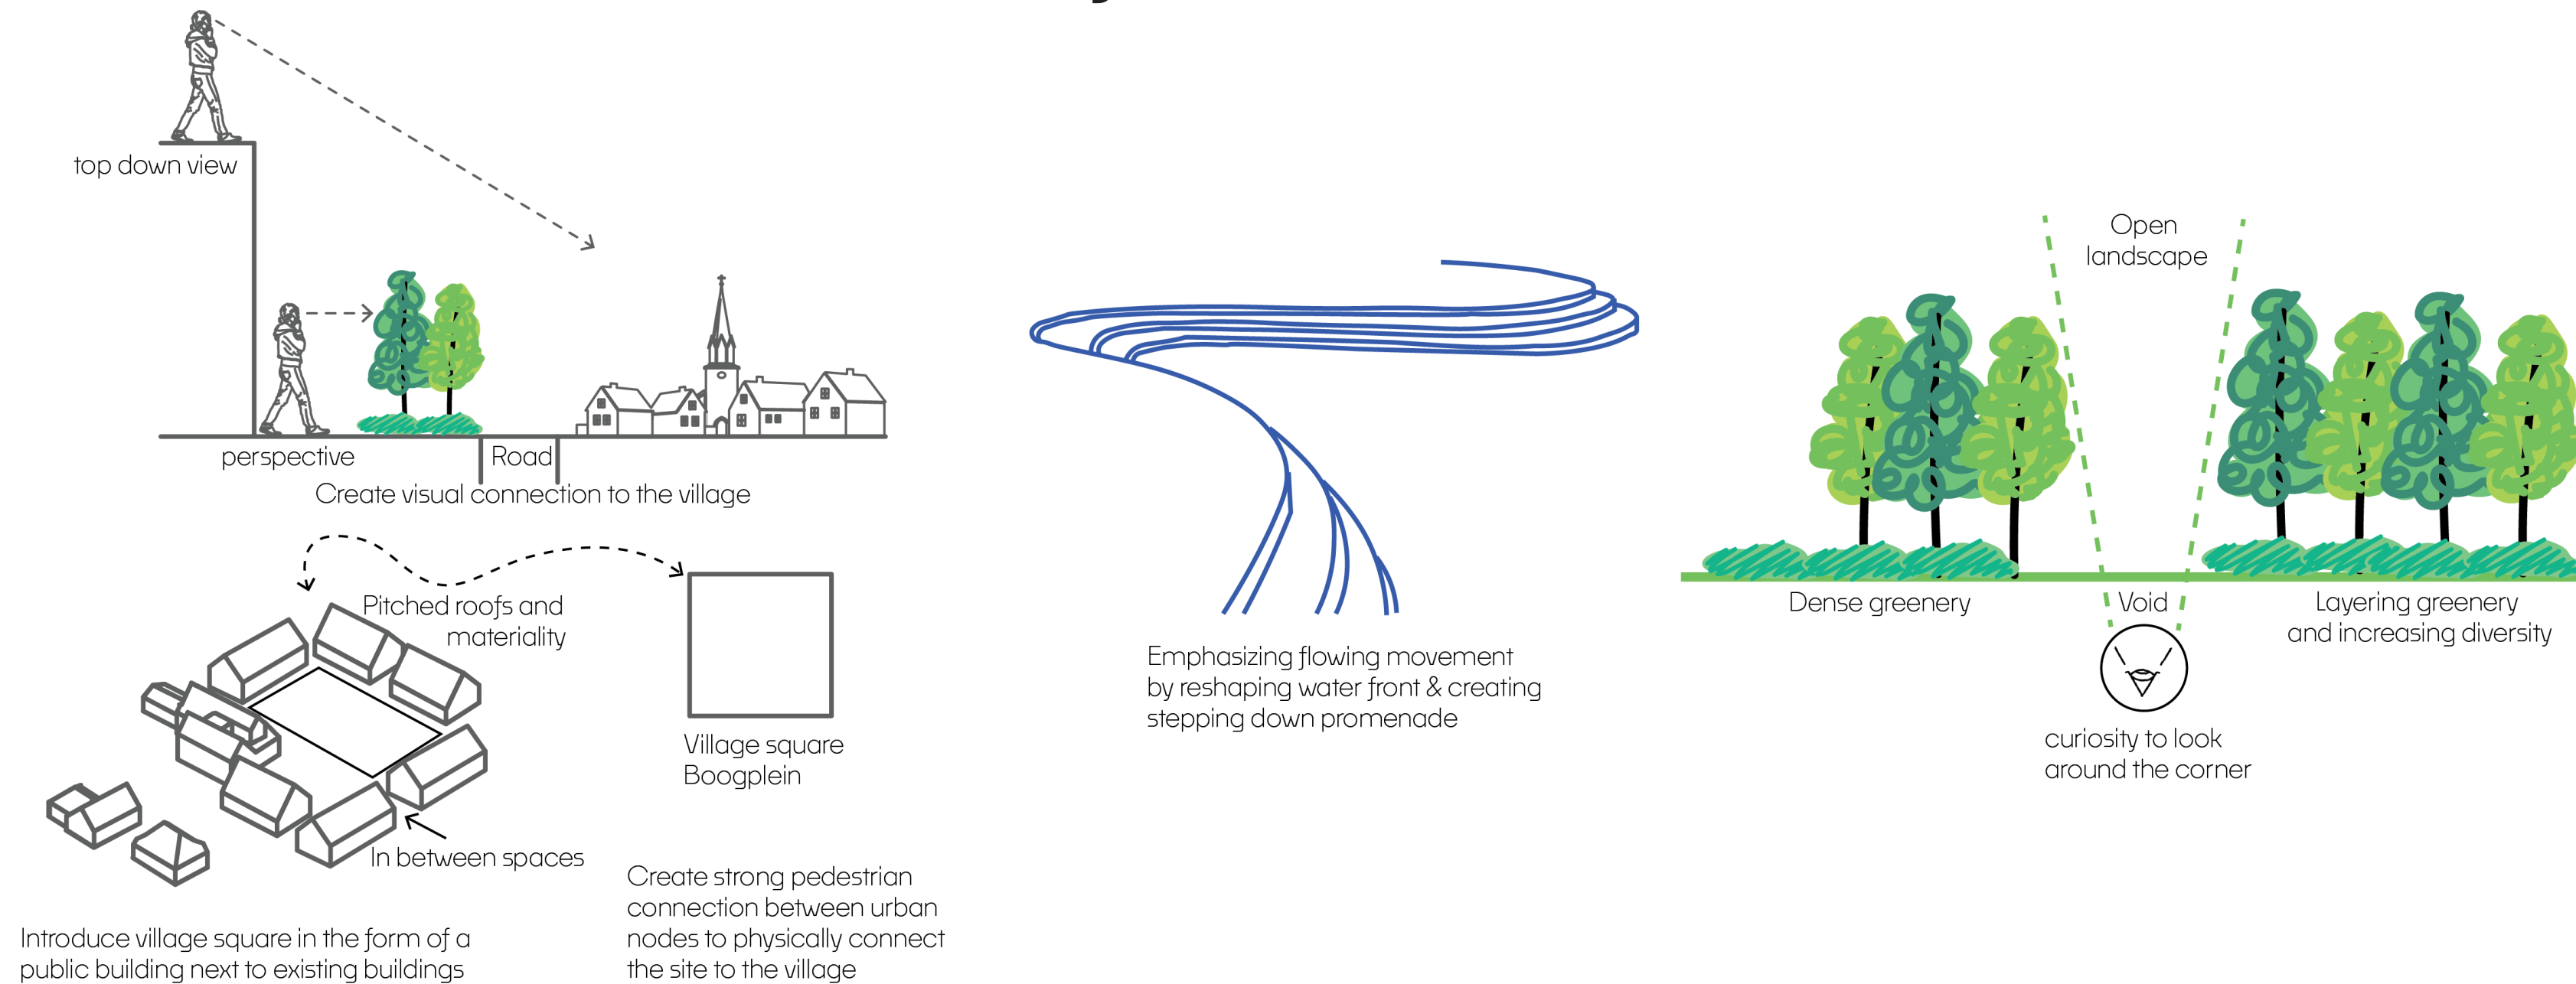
top down view

perspective

Road

Create visual connection to the village

Pitched roofs and materiality

In between spaces

Introduce village square in the form of a public building next to existing buildings

Village square Boogplein

Create strong pedestrian connection between urban nodes to physically connect the site to the village

Emphasizing flowing movement by reshaping water front & creating stepping down promenade

Open landscape

Dense greenery

Void

Layering greenery and increasing diversity

curiosity to look around the corner